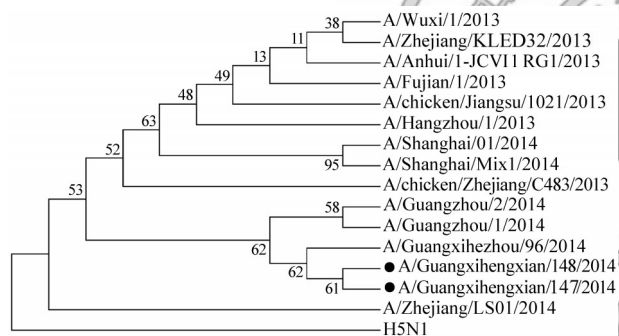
38
A/Wuxi/1/2013
11
A/Zhejiang/KLED32/2013
13
A/Anhui/1-JCVI1 RG1/2013
49
A/Fujian/1/2013
48
A/chicken/Jiangsu/1021/2013
63
A/Hangzhou/1/2013
A/Shanghai/01/2014
95
A/Shanghai/Mix1/2014
52
A/chicken/Zhejiang/C483/2013
53
58
A/Guangzhou/2/2014
A/Guangzhou/1/2014
62
A/Guangxihezhou/96/2014
62
● A/Guangxihengxian/148/2014
61
● A/Guangxihengxian/147/2014
A/Zhejiang/LS01/2014
H5N1